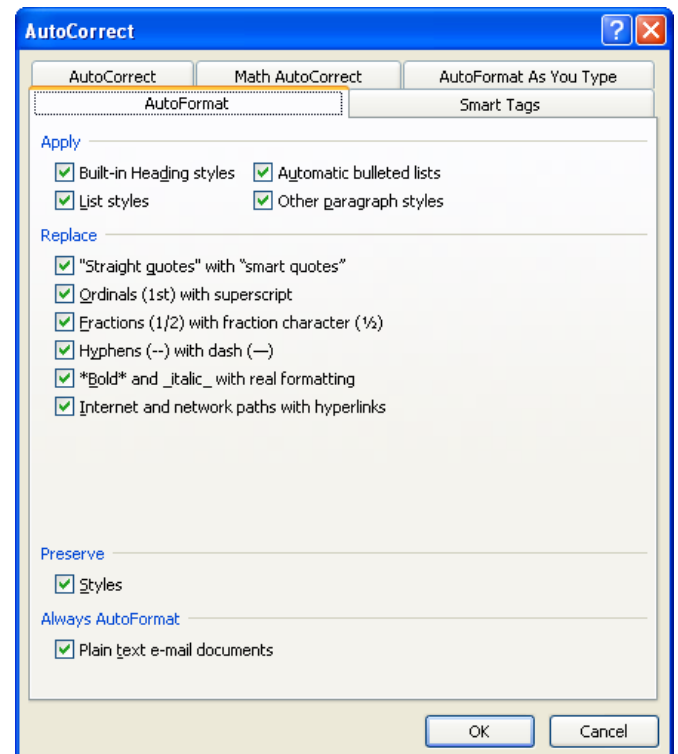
AutoCorrect

AutoCorrect
Math AutoCorrect
AutoFormat As You Type
AutoFormat
Smart Tags

Apply
Built-in Heading styles
Automatic bulleted lists
List styles
Other paragraph styles

Replace
"Straight quotes" with “smart quotes”
Ordinals (1st) with superscript
Fractions (1/2) with fraction character (½)
Hyphens (--) with dash (—)
*Bold* and _italic_ with real formatting
Internet and network paths with hyperlinks

Preserve
Styles

Always AutoFormat
Plain text e-mail documents

OK
Cancel